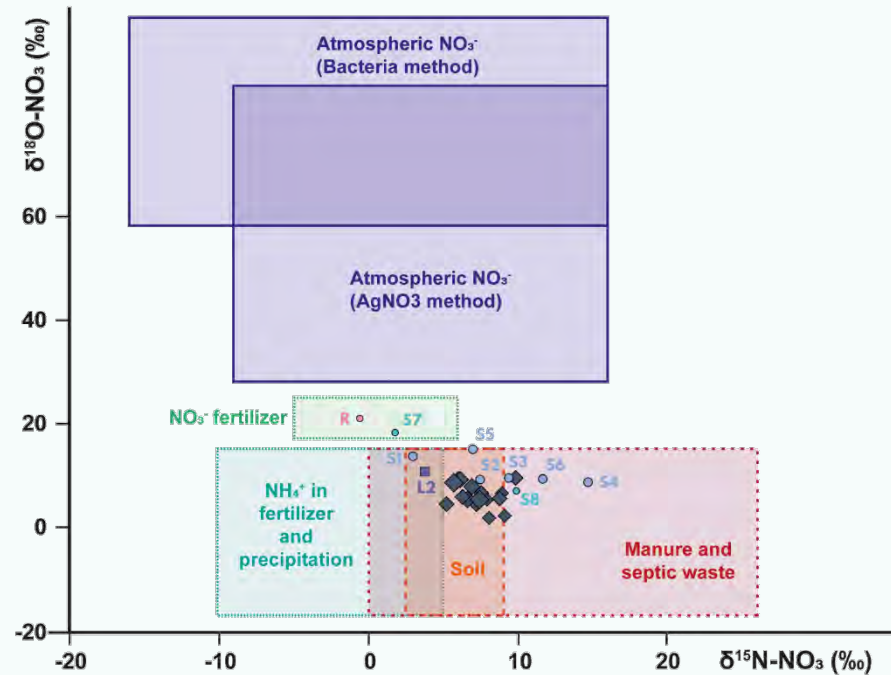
$\delta^{18}$O-NO$_3$ (‰)

Atmospheric NO$_3^-$ (Bacteria method)

Atmospheric NO$_3^-$ (AgNO3 method)

NO$_3^-$ fertilizer

R

S7

S5

S1

S2

S3

S6

S4

L2

S8

NH$_4^+$ in fertilizer and precipitation

Soil

Manure and septic waste

60

40

20

0

-20

-20

-10

0

10

20

$\delta^{15}$N-NO$_3$ (‰)